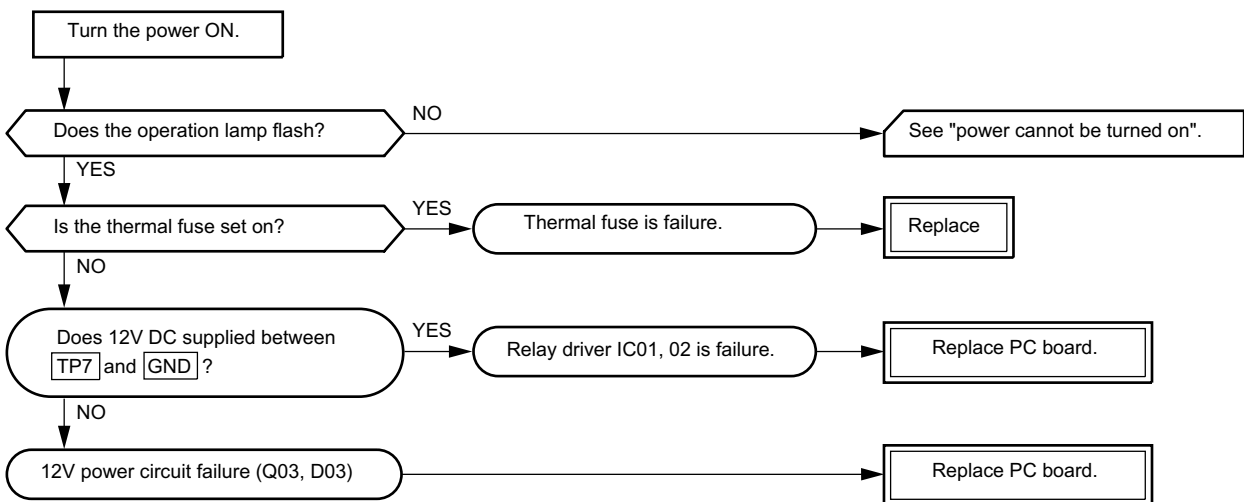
Turn the power ON.

Does the operation lamp flash?

NO

See "power cannot be turned on".

YES

Is the thermal fuse set on?

YES

Thermal fuse is failure.

Replace

NO

Does 12V DC supplied between TP7 and GND ?

YES

Relay driver IC01, 02 is failure.

Replace PC board.

NO

12V power circuit failure (Q03, D03)

Replace PC board.